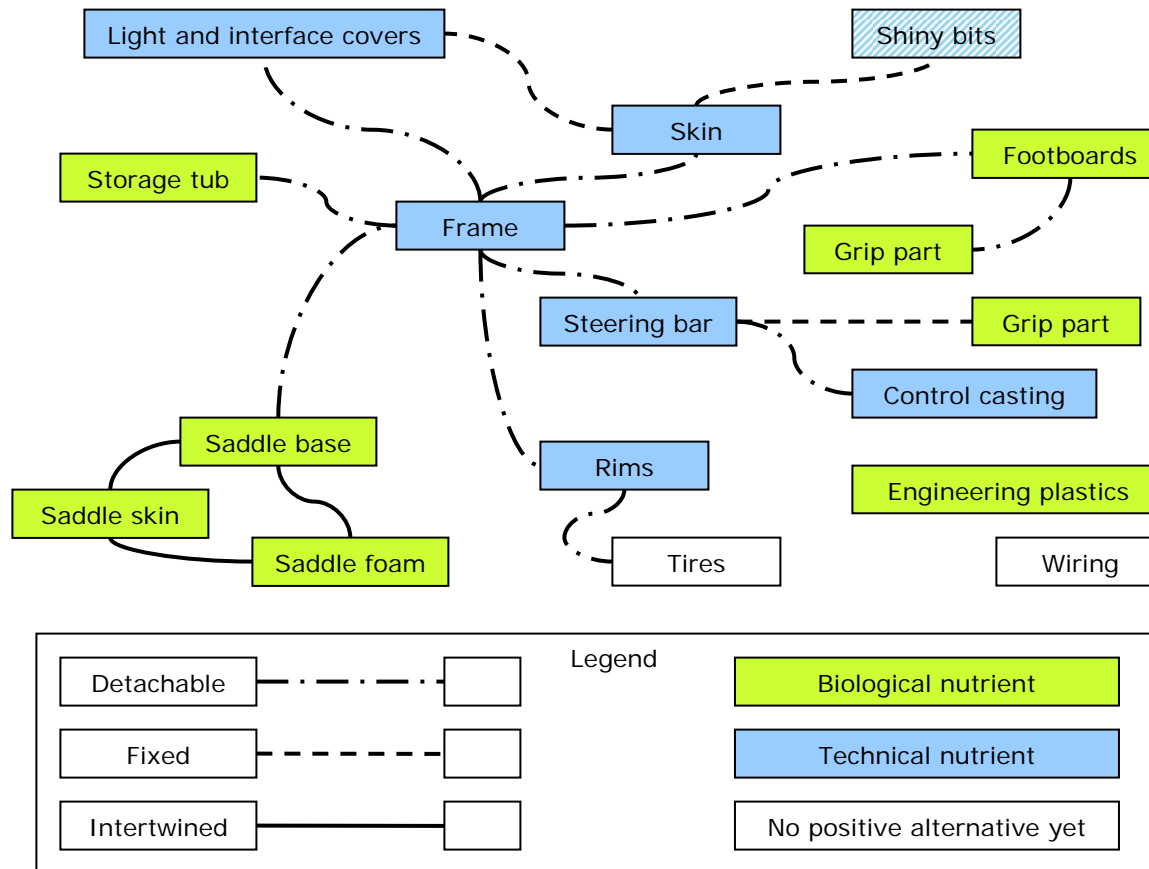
Light and interface covers

Shiny bits

Skin

Storage tub

Footboards

Frame

Grip part

Steering bar

Grip part

Control casting

Saddle base

Rims

Engineering plastics

Saddle skin

Saddle foam

Tires

Wiring

Legend

Detachable

Biological nutrient

Fixed

Technical nutrient

Intertwined

No positive alternative yet